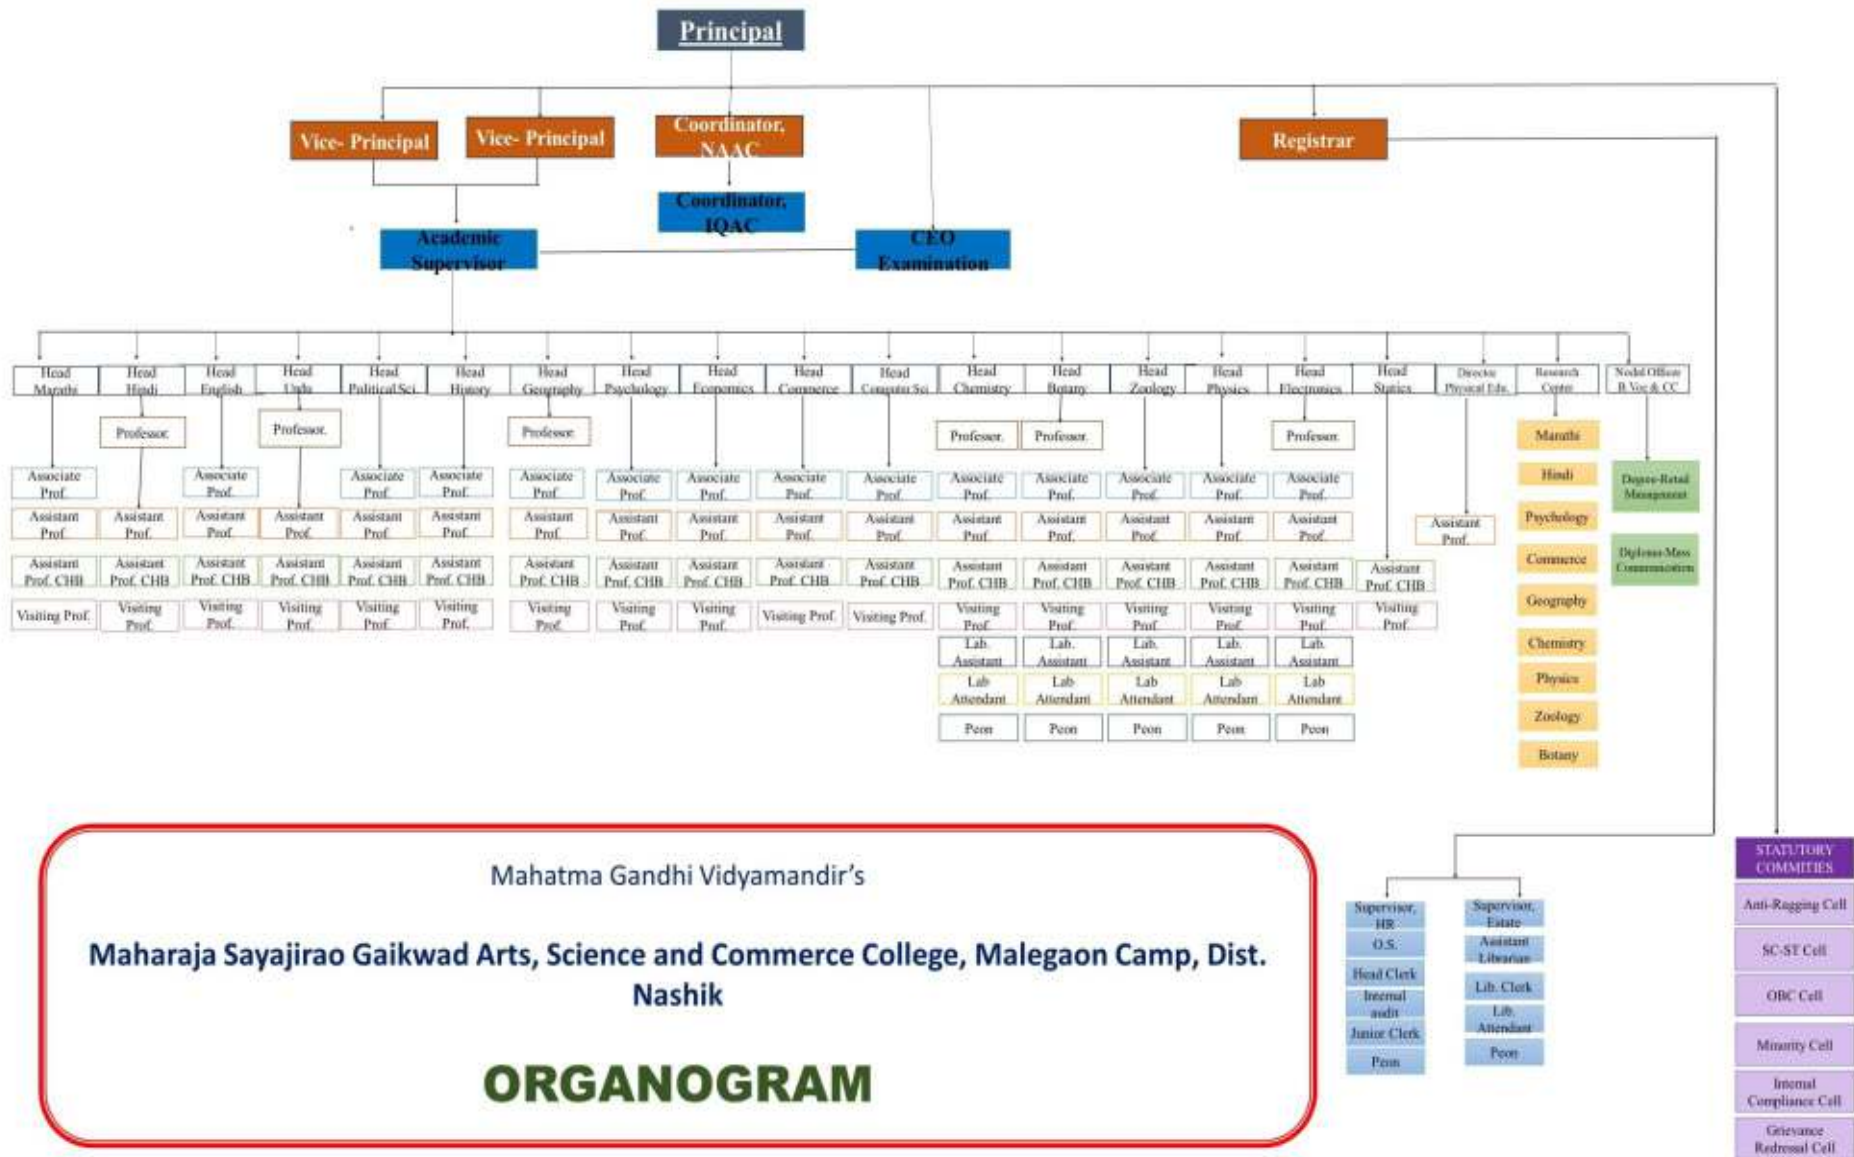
Principal

Vice- Principal

Vice- Principal

Coordinator, NAAC

Coordinator, IQAC

Registrar

Academic Supervisor

CEO Examination

Head Marathi
Associate Prof.
Assistant Prof.
Assistant Prof. CHB
Visiting Prof.

Head Hindi
Professor
Assistant Prof.
Assistant Prof. CHB
Visiting Prof.

Head English
Associate Prof.
Assistant Prof.
Assistant Prof. CHB
Visiting Prof.

Head Urdu
Professor
Assistant Prof.
Assistant Prof. CHB
Visiting Prof.

Head Political Sci.
Associate Prof.
Assistant Prof.
Assistant Prof. CHB
Visiting Prof.

Head History
Associate Prof.
Assistant Prof.
Assistant Prof. CHB
Visiting Prof.

Head Geography
Professor
Associate Prof.
Assistant Prof.
Assistant Prof. CHB
Visiting Prof.

Head Psychology
Associate Prof.
Assistant Prof.
Assistant Prof. CHB
Visiting Prof.

Head Economics
Associate Prof.
Assistant Prof.
Assistant Prof. CHB
Visiting Prof.

Head Commerce
Associate Prof.
Assistant Prof.
Assistant Prof. CHB
Visiting Prof.

Head Computer Sci.
Associate Prof.
Assistant Prof.
Assistant Prof. CHB
Visiting Prof.

Head Chemistry
Professor
Associate Prof.
Assistant Prof.
Assistant Prof. CHB
Visiting Prof.
Lab. Assistant
Lab Attendant
Peon

Head Botany
Professor
Associate Prof.
Assistant Prof.
Assistant Prof. CHB
Visiting Prof.
Lab. Assistant
Lab Attendant
Peon

Head Zoology
Associate Prof.
Assistant Prof.
Assistant Prof. CHB
Visiting Prof.
Lab. Assistant
Lab Attendant
Peon

Head Physics
Associate Prof.
Assistant Prof.
Assistant Prof. CHB
Visiting Prof.
Lab. Assistant
Lab Attendant
Peon

Head Electronics
Professor
Associate Prof.
Assistant Prof.
Assistant Prof. CHB
Visiting Prof.
Lab. Assistant
Lab Attendant
Peon

Head Statics
Assistant Prof. CHB
Visiting Prof.

Director Physical Edu.
Assistant Prof.

Research Center
Marathi
Hindi
Psychology
Commerce
Geography
Chemistry
Physics
Zoology
Botany

Nodal Officer B.Voc & CC
Degree-Retail Management
Diploma-Mass Communication

Mahatma Gandhi Vidyamandir's

Maharaja Sayajirao Gaikwad Arts, Science and Commerce College, Malegaon Camp, Dist. Nashik

ORGANOGRAM

Supervisor, HR
O.S.
Head Clerk
Internal audit
Junior Clerk
Peon

Supervisor, Estate
Assistant Librarian
Lib. Clerk
Lib. Attendant
Peon

STATUTORY COMMITIES
Anti-Ragging Cell
SC-ST Cell
OBC Cell
Minority Cell
Internal Compliance Cell
Grievance Redressal Cell